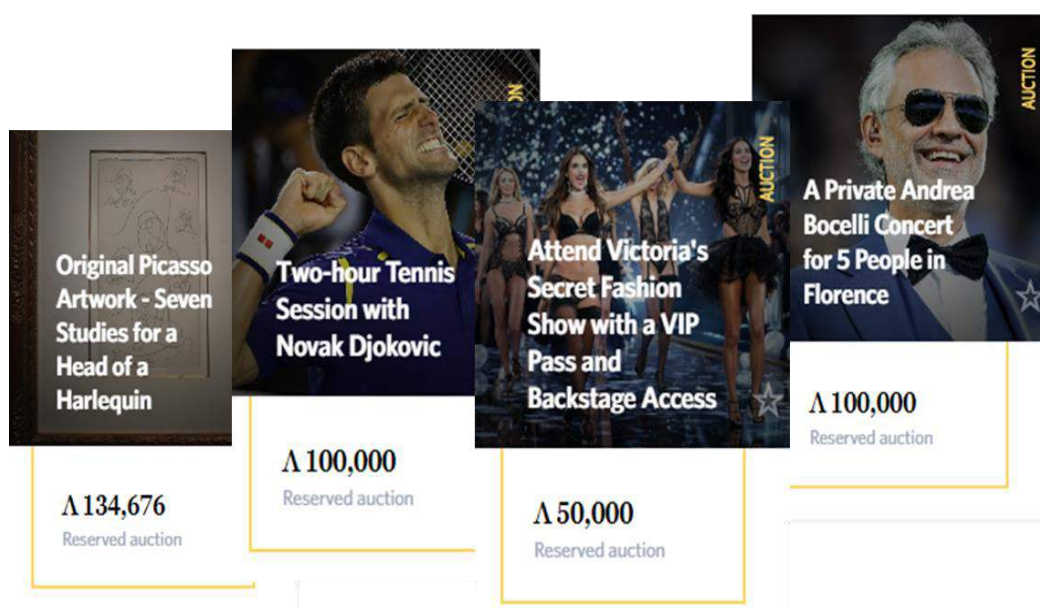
Original Picasso Artwork - Seven Studies for a Head of a Harlequin

Λ 134,676
Reserved auction

AUCTION

Two-hour Tennis Session with Novak Djokovic

Λ 100,000
Reserved auction

AUCTION

Attend Victoria's Secret Fashion Show with a VIP Pass and Backstage Access

Λ 50,000
Reserved auction

AUCTION

A Private Andrea Bocelli Concert for 5 People in Florence

Λ 100,000
Reserved auction